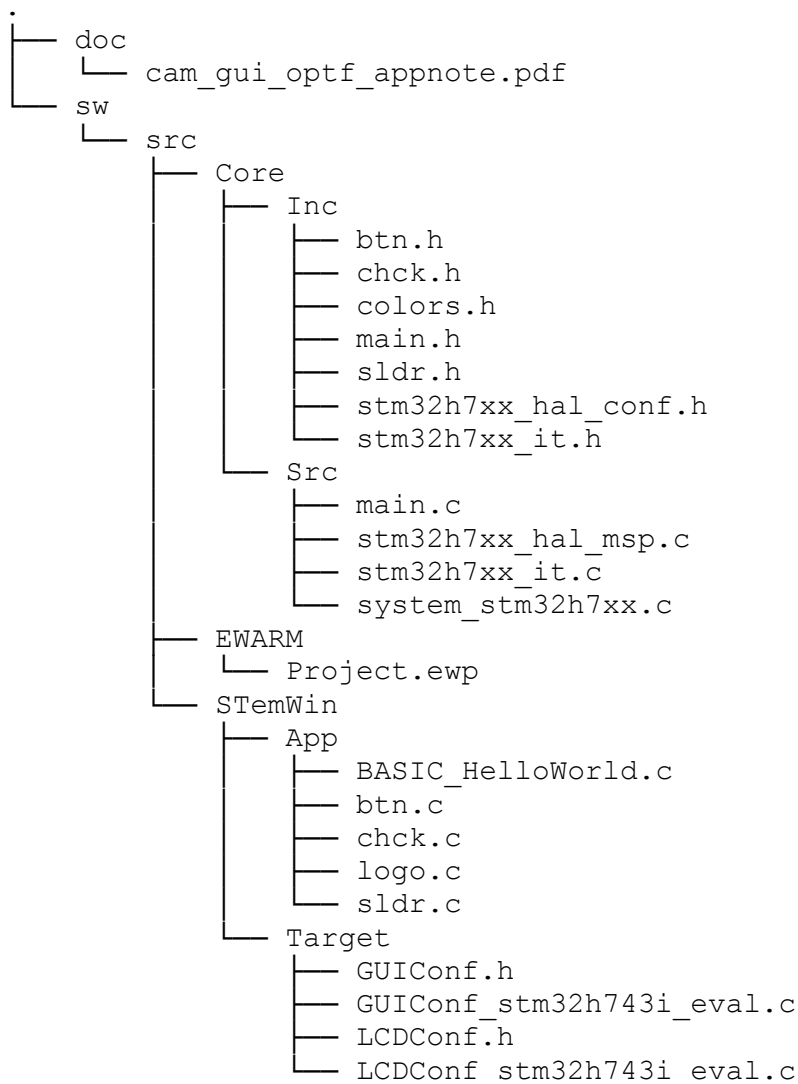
.
├── doc
│   └── cam_gui_optf_appnote.pdf
└── sw
    └── src
        ├── Core
        │   ├── Inc
        │   │   ├── btn.h
        │   │   ├── chck.h
        │   │   ├── colors.h
        │   │   ├── main.h
        │   │   ├── sldr.h
        │   │   ├── stm32h7xx_hal_conf.h
        │   │   └── stm32h7xx_it.h
        │   └── Src
        │       ├── main.c
        │       ├── stm32h7xx_hal_msp.c
        │       ├── stm32h7xx_it.c
        │       └── system_stm32h7xx.c
        ├── EWARM
        │   └── Project.ewp
        └── STemWin
            ├── App
            │   ├── BASIC_HelloWorld.c
            │   ├── btn.c
            │   ├── chck.c
            │   ├── logo.c
            │   └── sldr.c
            └── Target
                ├── GUIConf.h
                ├── GUIConf_stm32h743i_eval.c
                ├── LCDConf.h
                └── LCDConf_stm32h743i_eval.c